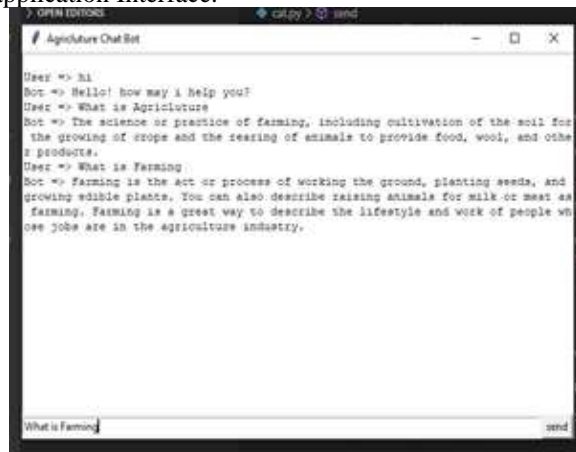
Application Interface:

> OPEN EDITORS
cat.py > send

Agriculture Chat Bot

User => hi
Bot => Hello! how may i help you?
User => What is Agriculture
Bot => The science or practice of farming, including cultivation of the soil for the growing of crops and the rearing of animals to provide food, wool, and other products.
User => What is Farming
Bot => farming is the act or process of working the ground, planting seeds, and growing edible plants. You can also describe raising animals for milk or meat as farming. Farming is a great way to describe the lifestyle and work of people whose jobs are in the agriculture industry.

What is Farming
send